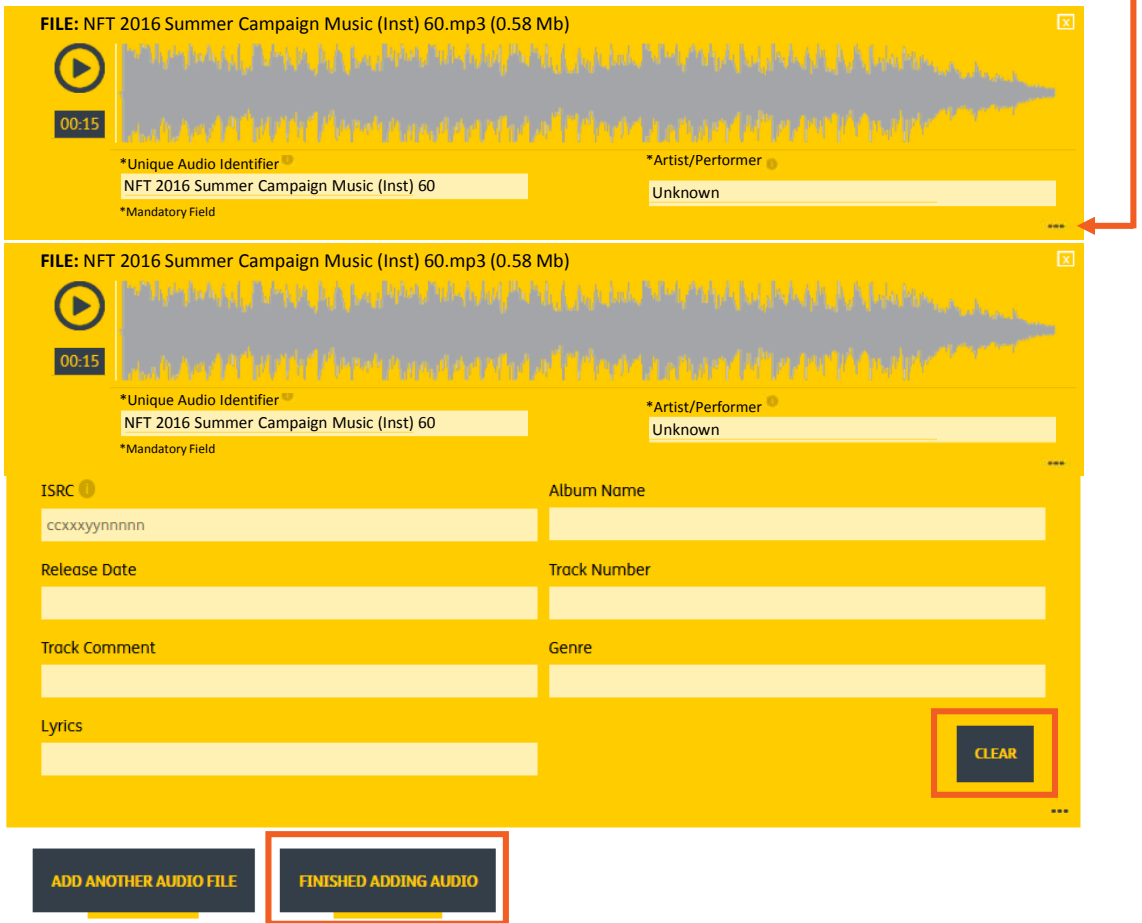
FILE: NFT 2016 Summer Campaign Music (Inst) 60.mp3 (0.58 Mb)

x

00:15

*Unique Audio Identifier

NFT 2016 Summer Campaign Music (Inst) 60

*Mandatory Field

*Artist/Performer

Unknown

...

FILE: NFT 2016 Summer Campaign Music (Inst) 60.mp3 (0.58 Mb)

x

00:15

*Unique Audio Identifier

NFT 2016 Summer Campaign Music (Inst) 60

*Mandatory Field

*Artist/Performer

Unknown

...

ISRC

ccxxxyynnnnn

Album Name

Release Date

Track Number

Track Comment

Genre

Lyrics

CLEAR

...

ADD ANOTHER AUDIO FILE

FINISHED ADDING AUDIO